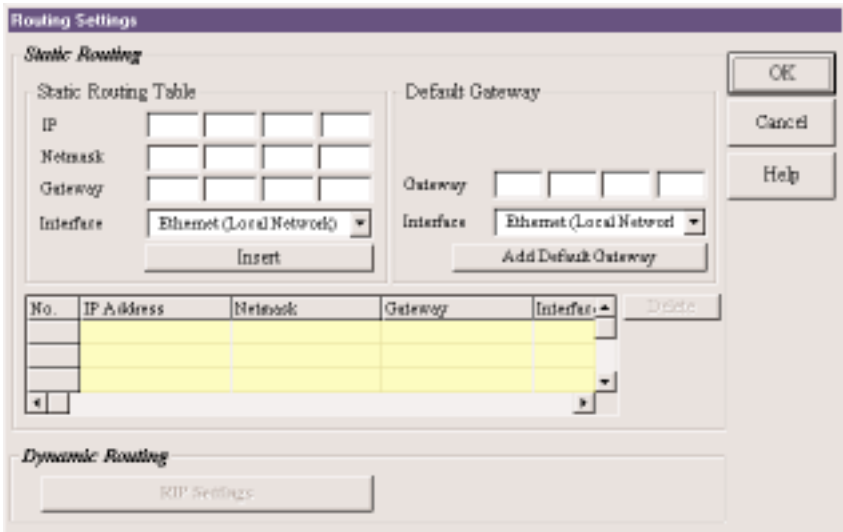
Routing Settings

Static Routing

Static Routing Table

IP

Netmask

Gateway

Interface

Ethernet (Local Network)

Insert

Default Gateway

Gateway

Interface

Ethernet (Local Network

Add Default Gateway

| No. | IP Address | Netmask | Gateway | Interfa |
|---|---|---|---|---|
| | | | | |
| | | | | |
| | | | | |

Delete

Dynamic Routing

RIP Settings

OK

Cancel

Help